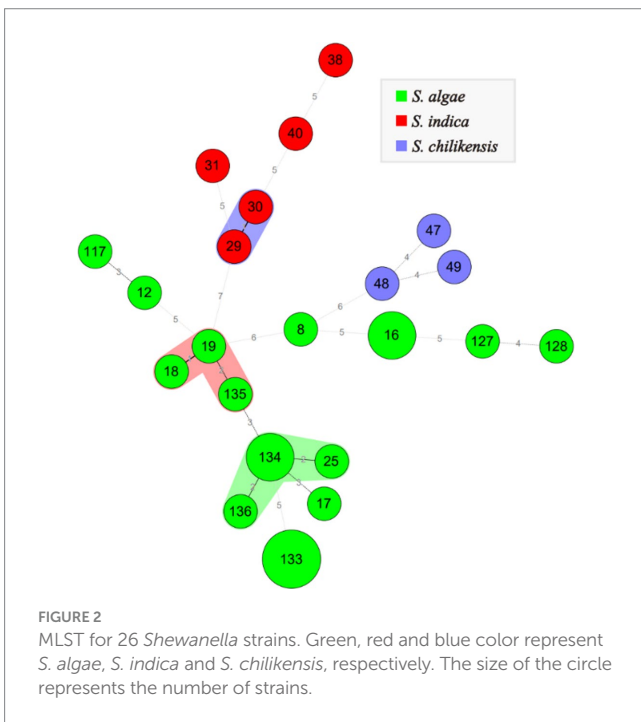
S. algae
S. indica
S. chilikensis

38
5
40
5
31
5
30
29
117
3
12
5
7
47
4
49
48
4
6
8
6
19
5
16
5
127
4
128
18
135
3
134
25
3
17
136
5
133

FIGURE 2
MLST for 26 *Shewanella* strains. Green, red and blue color represent *S. algae*, *S. indica* and *S. chilikensis*, respectively. The size of the circle represents the number of strains.